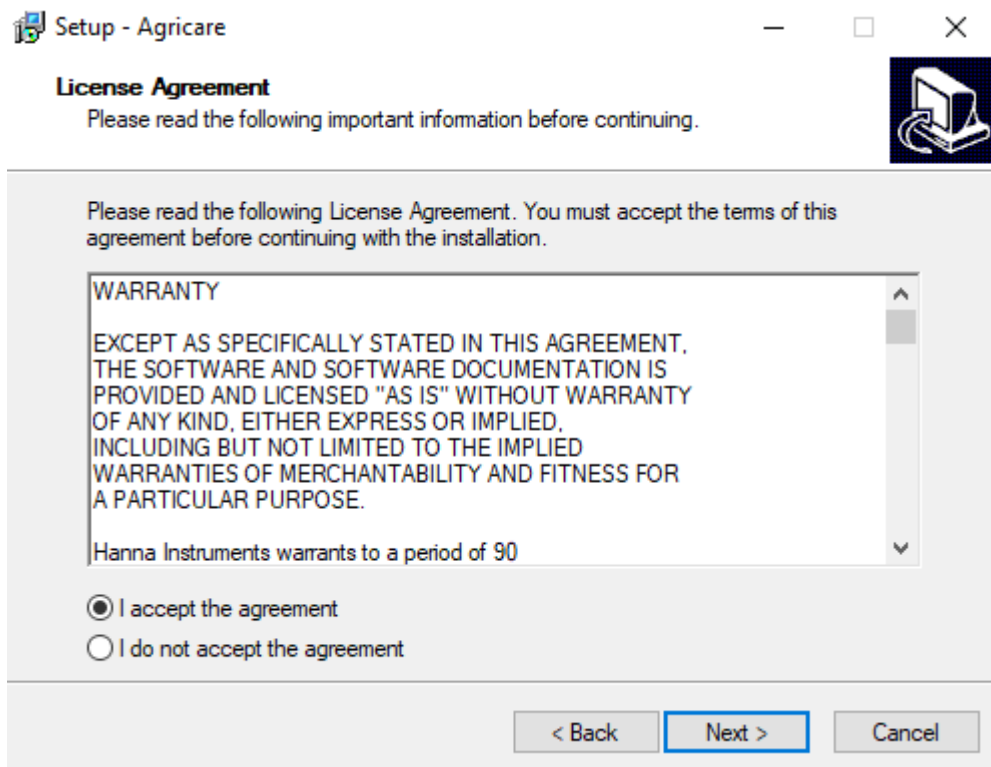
Setup - Agricare

License Agreement
Please read the following important information before continuing.

Please read the following License Agreement. You must accept the terms of this agreement before continuing with the installation.

WARRANTY

EXCEPT AS SPECIFICALLY STATED IN THIS AGREEMENT, THE SOFTWARE AND SOFTWARE DOCUMENTATION IS PROVIDED AND LICENSED "AS IS" WITHOUT WARRANTY OF ANY KIND, EITHER EXPRESS OR IMPLIED, INCLUDING BUT NOT LIMITED TO THE IMPLIED WARRANTIES OF MERCHANTABILITY AND FITNESS FOR A PARTICULAR PURPOSE.

Hanna Instruments warrants to a period of 90

I accept the agreement
I do not accept the agreement

< Back
Next >
Cancel